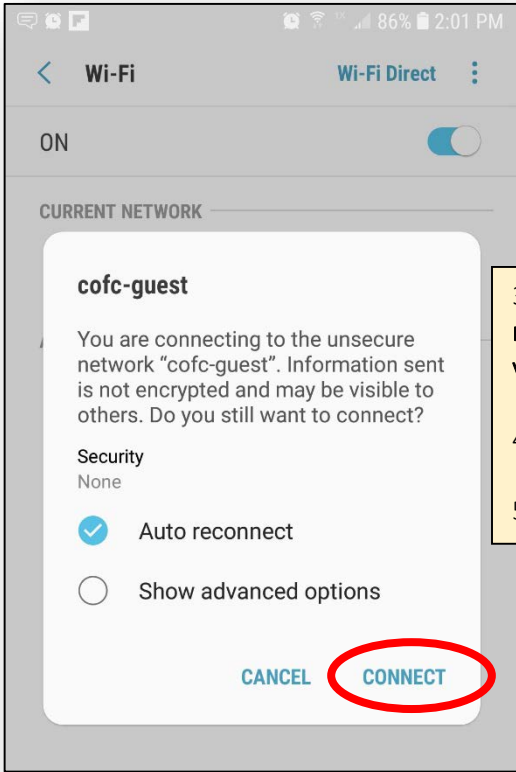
86% 2:01 PM

Wi-Fi

Wi-Fi Direct

ON

CURRENT NETWORK

cofc-guest

You are connecting to the unsecure network "cofc-guest". Information sent is not encrypted and may be visible to others. Do you still want to connect?

Security
None

Auto reconnect

Show advanced options

CANCEL

CONNECT

3
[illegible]
V

4

5